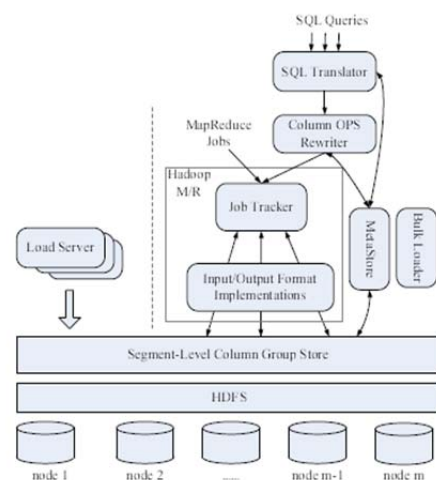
SQL Queries

SQL Translator

Column OPS Rewriter

MapReduce Jobs

Hadoop M/R

Job Tracker

Input/Output Format Implementations

MetaStore

Bulk Loader

Load Server

Segment-Level Column Group Store

HDFS

node 1

node 2

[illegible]

node m-1

node m